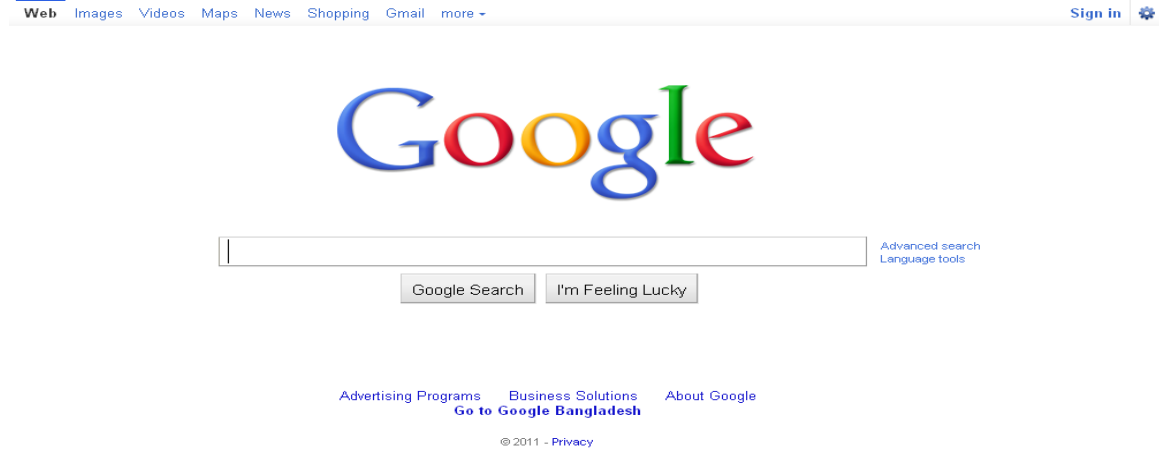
Web Images Videos Maps News Shopping Gmail more ▾

Sign in

Google

Advanced search
Language tools

Google Search I'm Feeling Lucky

Advertising Programs Business Solutions About Google
Go to Google Bangladesh

© 2011 - Privacy